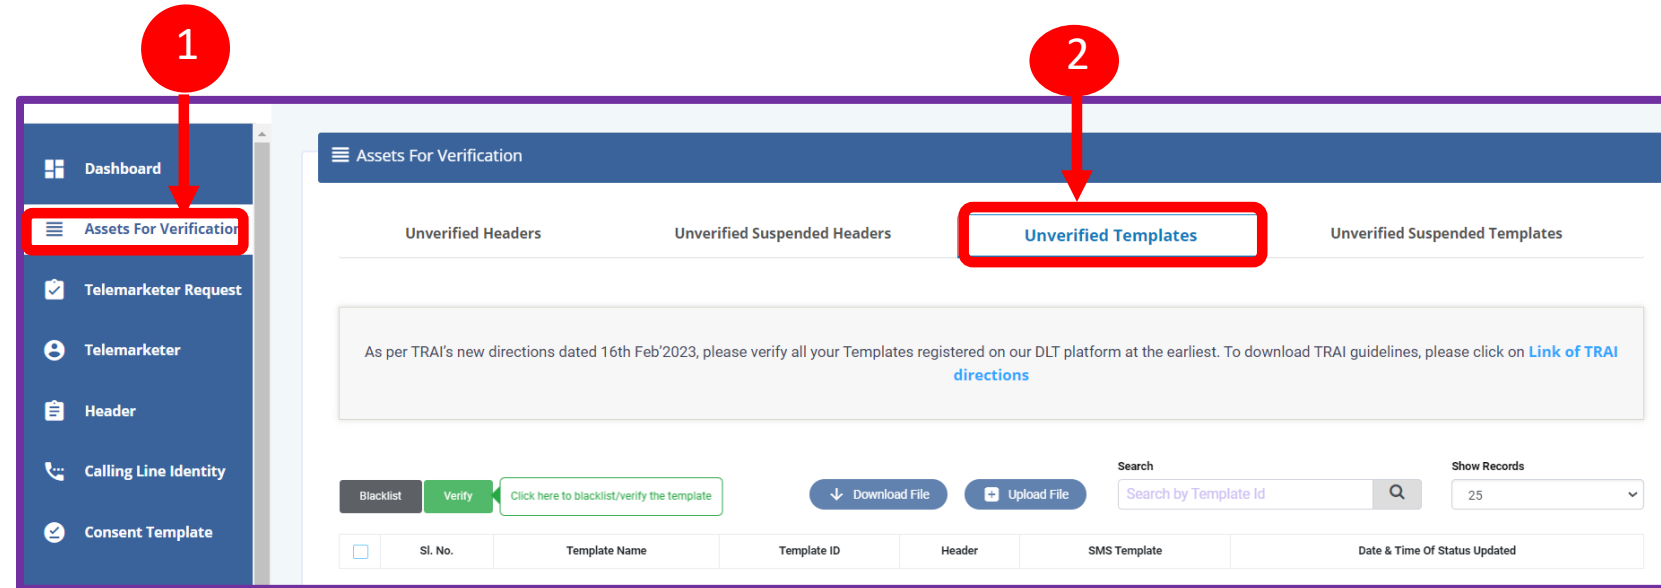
1

2

Dashboard

Assets For Verification

Telemarketer Request

Telemarketer

Header

Calling Line Identity

Consent Template

Assets For Verification

Unverified Headers

Unverified Suspended Headers

Unverified Templates

Unverified Suspended Templates

As per TRAI's new directions dated 16th Feb'2023, please verify all your Templates registered on our DLT platform at the earliest. To download TRAI guidelines, please click on Link of TRAI directions

Blacklist

Verify

Click here to blacklist/verify the template

Download File

Upload File

Search

Search by Template Id

Show Records

25

| | Sl. No. | Template Name | Template ID | Header | SMS Template | Date & Time Of Status Updated |
|---|---|---|---|---|---|---|